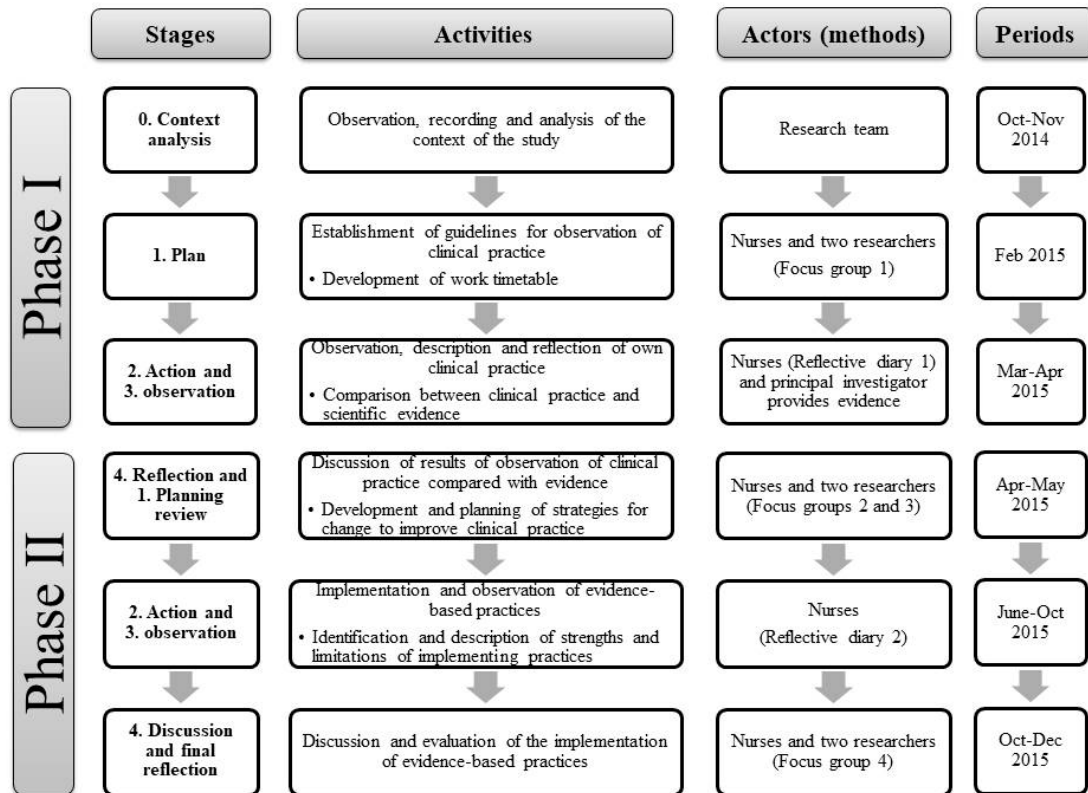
Stages

Activities

Actors (methods)

Periods

Phase I

0. Context analysis

Observation, recording and analysis of the context of the study

Research team

Oct-Nov 2014

1. Plan

Establishment of guidelines for observation of clinical practice

• Development of work timetable

Nurses and two researchers (Focus group 1)

Feb 2015

2. Action and 3. observation

Observation, description and reflection of own clinical practice

• Comparison between clinical practice and scientific evidence

Nurses (Reflective diary 1) and principal investigator provides evidence

Mar-Apr 2015

Phase II

4. Reflection and 1. Planning review

Discussion of results of observation of clinical practice compared with evidence

• Development and planning of strategies for change to improve clinical practice

Nurses and two researchers (Focus groups 2 and 3)

Apr-May 2015

2. Action and 3. observation

Implementation and observation of evidence-based practices

• Identification and description of strengths and limitations of implementing practices

Nurses (Reflective diary 2)

June-Oct 2015

4. Discussion and final reflection

Discussion and evaluation of the implementation of evidence-based practices

Nurses and two researchers (Focus group 4)

Oct-Dec 2015